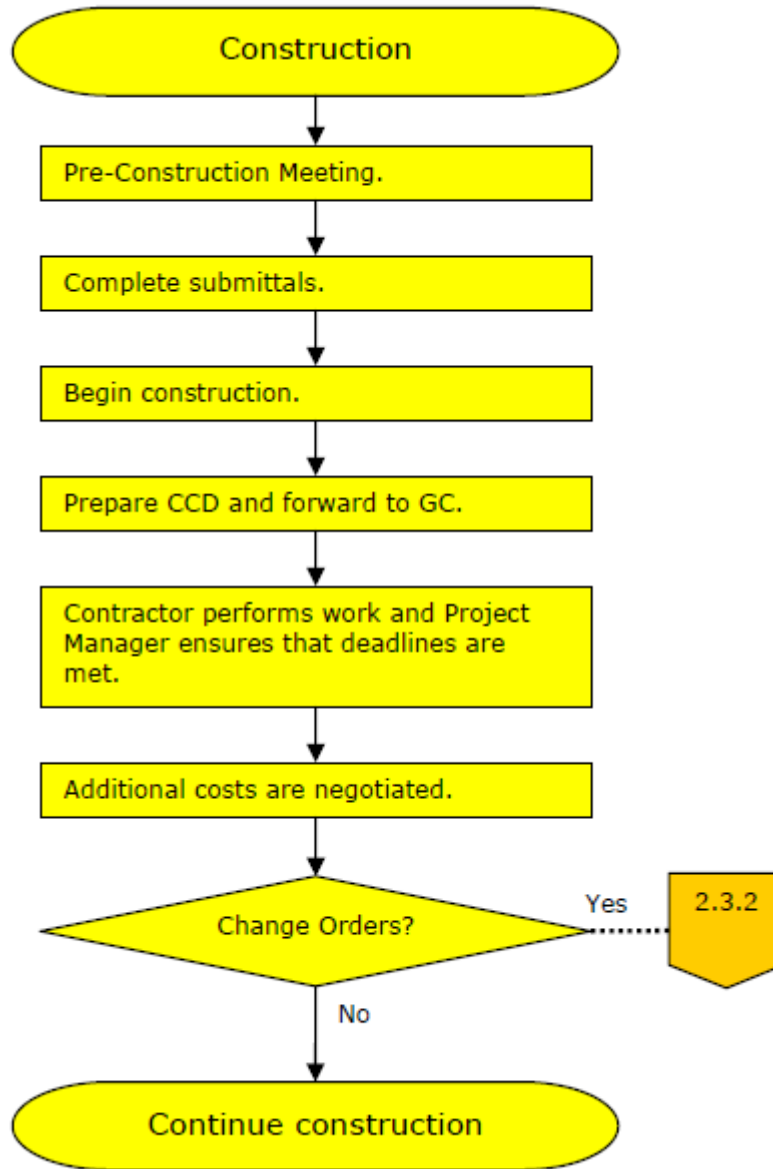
Construction

Pre-Construction Meeting.

Complete submittals.

Begin construction.

Prepare CCD and forward to GC.

Contractor performs work and Project Manager ensures that deadlines are met.

Additional costs are negotiated.

Change Orders?

Yes

2.3.2

No

Continue construction